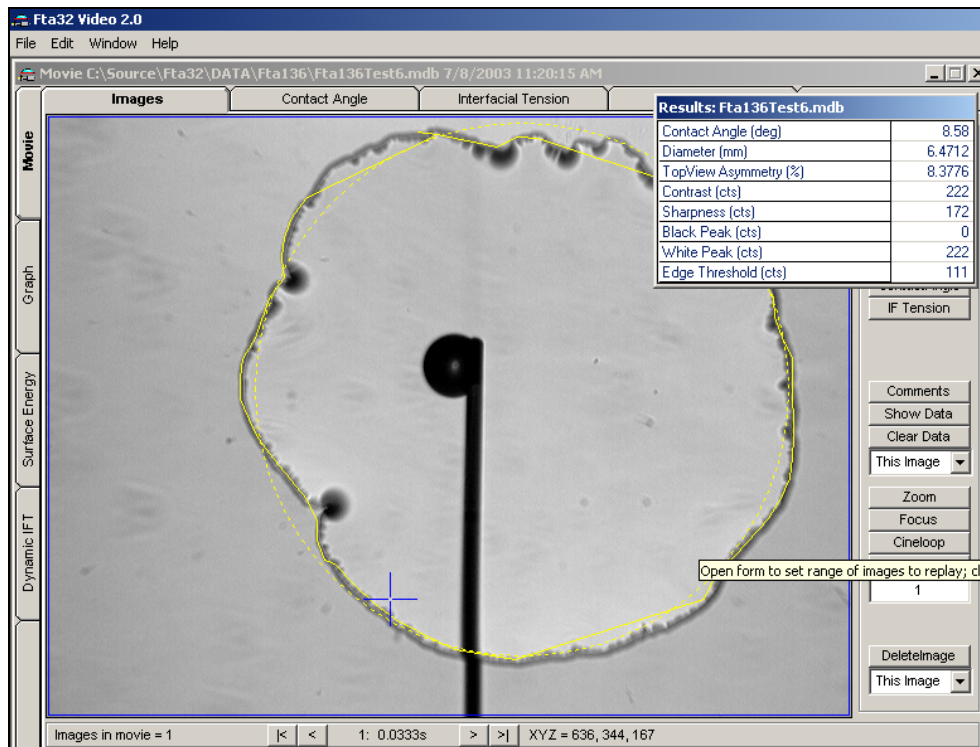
Fta32 Video 2.0

File Edit Window Help

Movie C:\Source\Fta32\DATA\Fta136\Fta136Test6.mdb 7/8/2003 11:20:15 AM

Images | Contact Angle | Interfacial Tension

Movie

Graph

Surface Energy

Dynamic IFT

Results: Fta136Test6.mdb

| | |
|---|---|
| Contact Angle (deg) | 8.58 |
| Diameter (mm) | 6.4712 |
| TopView Asymmetry (%) | 8.3776 |
| Contrast (cts) | 222 |
| Sharpness (cts) | 172 |
| Black Peak (cts) | 0 |
| White Peak (cts) | 222 |
| Edge Threshold (cts) | 111 |

IF Tension

Comments

Show Data

Clear Data

This Image

Zoom

Focus

Cineloop

Open form to set range of images to replay; cl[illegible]

1

DeleteImage

This Image

Images in movie = 1 |< < 1: 0.0333s > >| XYZ = 636, 344, 167